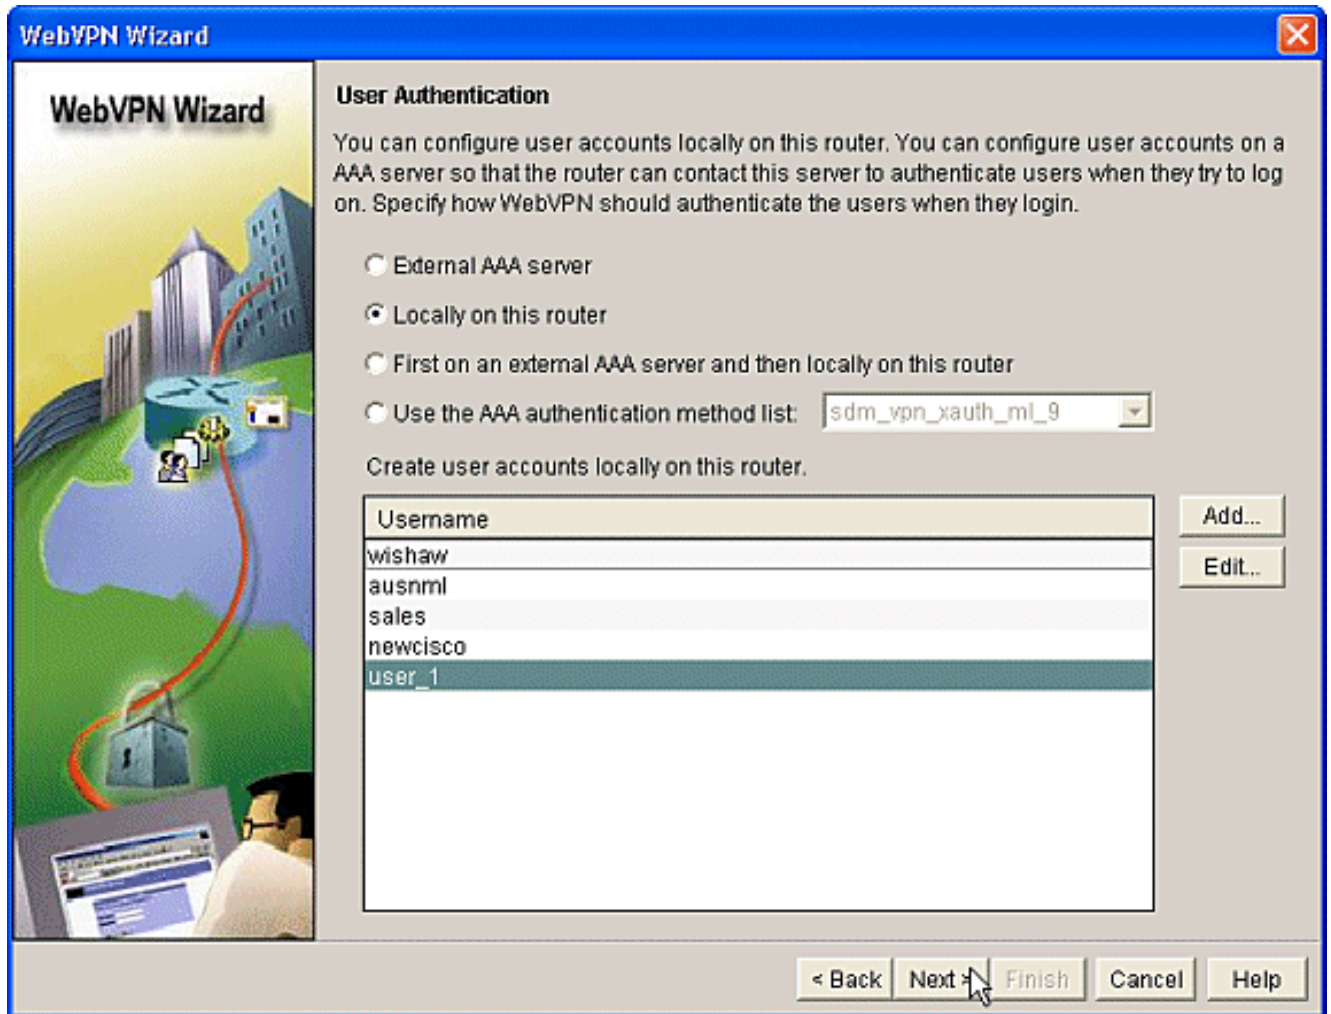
WebVPN Wizard

WebVPN Wizard

User Authentication

You can configure user accounts locally on this router. You can configure user accounts on a AAA server so that the router can contact this server to authenticate users when they try to log on. Specify how WebVPN should authenticate the users when they login.

External AAA server

Locally on this router

First on an external AAA server and then locally on this router

Use the AAA authentication method list: sdm_vpn_xauth_ml_9

Create user accounts locally on this router.

| Username |
|---|
| wishaw |
| ausnml |
| sales |
| newcisco |
| user_1 |

Add...

Edit...

< Back Next > Finish Cancel Help